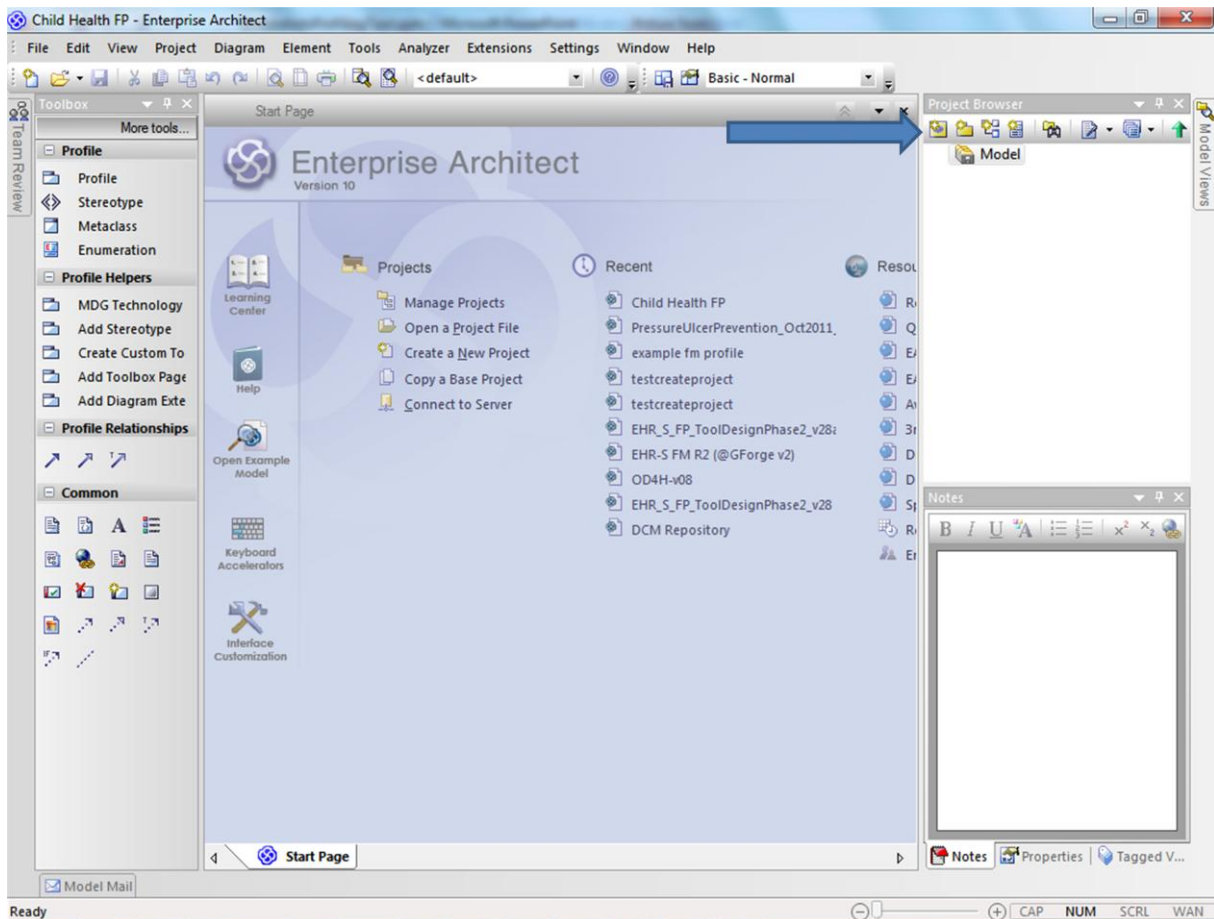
Child Health FP - Enterprise Architect

File Edit View Project Diagram Element Tools Analyzer Extensions Settings Window Help

<default>

Basic - Normal

Team Review

Toolbox

More tools...

Profile

Profile

Stereotype

Metaclass

Enumeration

Profile Helpers

MDG Technology

Add Stereotype

Create Custom To

Add Toolbox Page

Add Diagram Exte

Profile Relationships

Common

Start Page

Enterprise Architect

Version 10

Learning Center

Help

Open Example Model

Keyboard Accelerators

Interface Customization

Projects

Manage Projects

Open a Project File

Create a New Project

Copy a Base Project

Connect to Server

Recent

Child Health FP

PressureUlcerPrevention_Oct2011_

example fm profile

testcreateproject

testcreateproject

EHR_S_FP_ToolDesignPhase2_v28

EHR-S FM R2 (@GForge v2)

OD4H-v08

EHR_S_FP_ToolDesignPhase2_v28

DCM Repository

Resou

R

Q

E

E

A

3

D

D

S

R

E

Start Page

Project Browser

Model

Model Views

Notes

Notes Properties Tagged V...

Model Mail

Ready

CAP NUM SCRL WAN